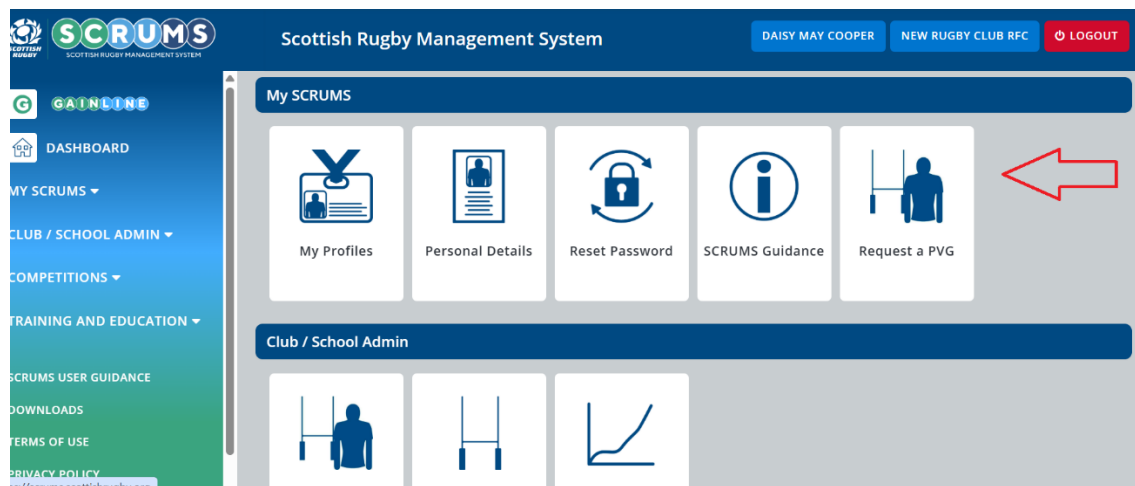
SCOTTISH RUGBY SCRUMS SCOTTISH RUGBY MANAGEMENT SYSTEM

Scottish Rugby Management System

DAISY MAY COOPER NEW RUGBY CLUB RFC LOGOUT

G GAINLINE

DASHBOARD

MY SCRUMS

CLUB / SCHOOL ADMIN

COMPETITIONS

TRAINING AND EDUCATION

SCRUMS USER GUIDANCE

DOWNLOADS

TERMS OF USE

PRIVACY POLICY

My SCRUMS

My Profiles

Personal Details

Reset Password

SCRUMS Guidance

Request a PVG

Club / School Admin